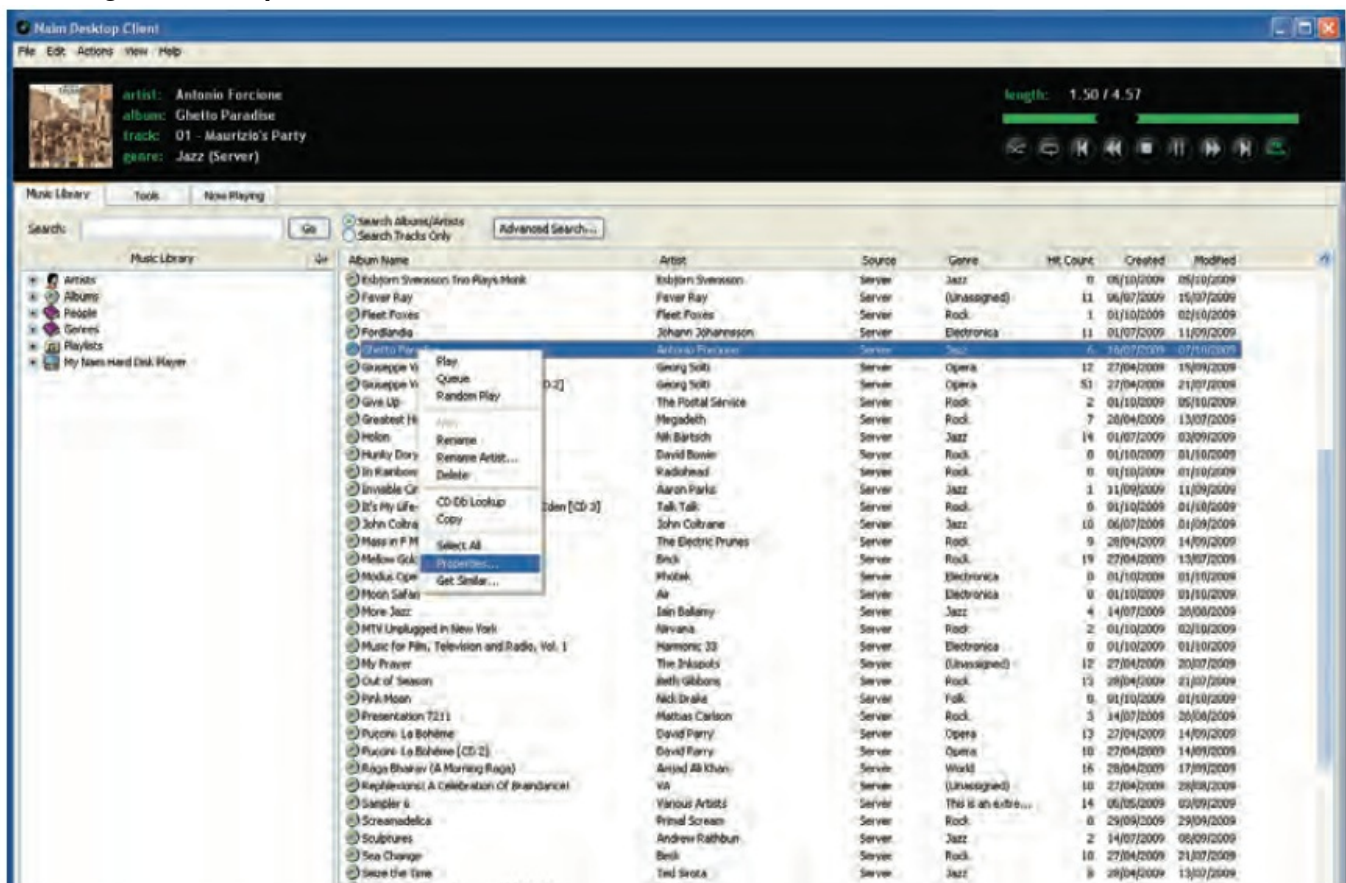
Naim Desktop Client

File Edit Actions View Help

artist: Antonio Forcione
album: Ghetto Paradise
track: 01 - Maurizio's Party
genre: Jazz (Server)

length: 1.50 / 4.57

Music Library Tools Now Playing

Search: Go

Search Albums/Artists
Search Tracks Only

Advanced Search...

Music Library

Artists
Albums
People
Genres
Playlists
My Naim Hard Disk Player

| Album Name | Artist | Source | Genre | Hit Count | Created | Modified |
|---|---|---|---|---|---|---|
| Esbjorn Svensson Trio Plays Monk | Esbjorn Svensson | Server | Jazz | 0 | 05/10/2009 | 05/10/2009 |
| Fever Ray | Fever Ray | Server | (Unassigned) | 11 | 06/07/2009 | 15/07/2009 |
| Fleet Foxes | Fleet Foxes | Server | Rock | 1 | 01/10/2009 | 02/10/2009 |
| Fordlandia | Johann Johannsson | Server | Electronica | 11 | 01/07/2009 | 11/09/2009 |
| Ghetto Paradise | Antonio Forcione | Server | Jazz | 6 | 16/07/2009 | 07/10/2009 |
| Giuseppe V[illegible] | Georg Solti | Server | Opera | 17 | 27/04/2009 | 15/09/2009 |
| Giuseppe V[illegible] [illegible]D 2] | Georg Solti | Server | Opera | 51 | 27/04/2009 | 21/07/2009 |
| Give Up | The Postal Service | Server | Rock | 2 | 01/10/2009 | 05/10/2009 |
| Greatest H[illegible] | Megadeth | Server | Rock | 7 | 28/04/2009 | 13/07/2009 |
| Holon | Nik Bartsch | Server | Jazz | 14 | 01/07/2009 | 03/09/2009 |
| Hunky Dory | David Bowie | Server | Rock | 0 | 01/10/2009 | 01/10/2009 |
| In Rainbow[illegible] | Radiohead | Server | Rock | 0 | 01/10/2009 | 01/10/2009 |
| Invisible Ci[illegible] | Aaron Parks | Server | Jazz | 1 | 31/09/2009 | 11/09/2009 |
| It's My Life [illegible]den [CD 3] | Talk Talk | Server | Rock | 0 | 01/10/2009 | 01/10/2009 |
| John Coltra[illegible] | John Coltrane | Server | Jazz | 10 | 06/07/2009 | 01/09/2009 |
| Mass in F M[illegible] | The Electric Prunes | Server | Rock | 9 | 28/04/2009 | 14/09/2009 |
| Mellow Gol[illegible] | Beck | Server | Rock | 19 | 27/04/2009 | 13/07/2009 |
| Modus Ope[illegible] | Photek | Server | Electronica | 0 | 01/10/2009 | 01/10/2009 |
| Moon Safari | Air | Server | Electronica | 0 | 01/10/2009 | 01/10/2009 |
| More Jazz | Iain Ballamy | Server | Jazz | 4 | 14/07/2009 | 20/08/2009 |
| MTV Unplugged in New York | Nirvana | Server | Rock | 2 | 01/10/2009 | 02/10/2009 |
| Music for Film, Television and Radio, Vol. 1 | Harmonic 33 | Server | Electronica | 0 | 01/10/2009 | 01/10/2009 |
| My Prayer | The Inkspots | Server | (Unassigned) | 12 | 27/04/2009 | 20/07/2009 |
| Out of Season | Beth Gibbons | Server | Rock | 13 | 28/04/2009 | 21/07/2009 |
| Pink Moon | Nick Drake | Server | Folk | 0 | 01/10/2009 | 01/10/2009 |
| Presentation 7211 | Mattias Carlson | Server | Rock | 3 | 14/07/2009 | 20/08/2009 |
| Puccini: La Bohème | David Parry | Server | Opera | 13 | 27/04/2009 | 14/09/2009 |
| Puccini: La Bohème [CD 2] | David Parry | Server | Opera | 10 | 27/04/2009 | 14/09/2009 |
| Raga Bhairav (A Morning Raga) | Amjad Ali Khan | Server | World | 16 | 28/04/2009 | 17/09/2009 |
| Reptilevision: A Celebration Of Brandance! | VA | Server | (Unassigned) | 10 | 27/04/2009 | 28/08/2009 |
| Sampler 6 | Various Artists | Server | This is an extre... | 14 | 05/05/2009 | 03/09/2009 |
| Screamadelica | Primal Scream | Server | Rock | 0 | 29/09/2009 | 29/09/2009 |
| Sculptures | Andrew Rathbun | Server | Jazz | 2 | 14/07/2009 | 08/09/2009 |
| Sea Change | Beck | Server | Rock | 10 | 27/04/2009 | 21/07/2009 |
| Seize the Time | Ted Sirota | Server | Jazz | 9 | 28/04/2009 | 13/07/2009 |

Play
Queue
Random Play
Add
Rename
Rename Artist...
Delete
CD Db Lookup
Copy
Select All
Properties...
Get Similar...